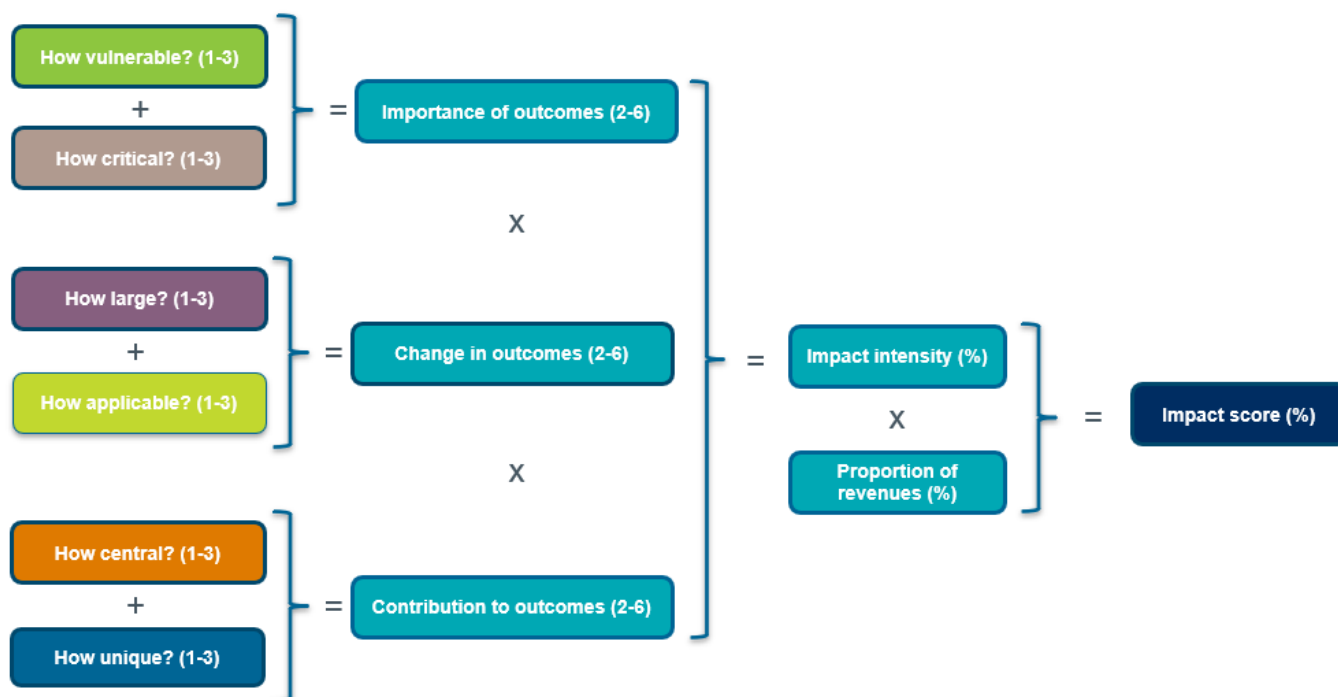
How vulnerable? (1-3)
+
How critical? (1-3)
= Importance of outcomes (2-6)

x

How large? (1-3)
+
How applicable? (1-3)
= Change in outcomes (2-6)

x

How central? (1-3)
+
How unique? (1-3)
= Contribution to outcomes (2-6)

= Impact intensity (%)
x
Proportion of revenues (%)

= Impact score (%)